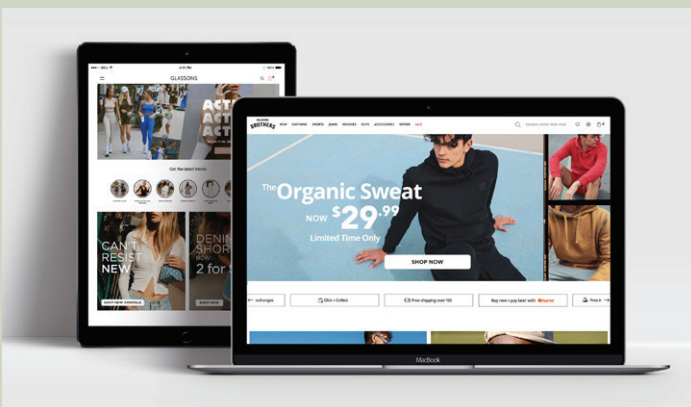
GLASSONS

ACT
ACT
ACT

Get the latest trends

CAN'T RESIST NEW

SHOP NEW ARRIVALS

DENIM SHOR 2 for

SHOP NOW

BROTHERS

NEW CLOTHING SHOES JEANS HOODIES SUITS ACCESSORIES BRANDS SALE

The Organic Sweat

NOW $29^{.99}$

Limited Time Only

SHOP NOW

exchanges

Click + Collect

Free shipping over $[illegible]

Buy now + pay later with

MacBook